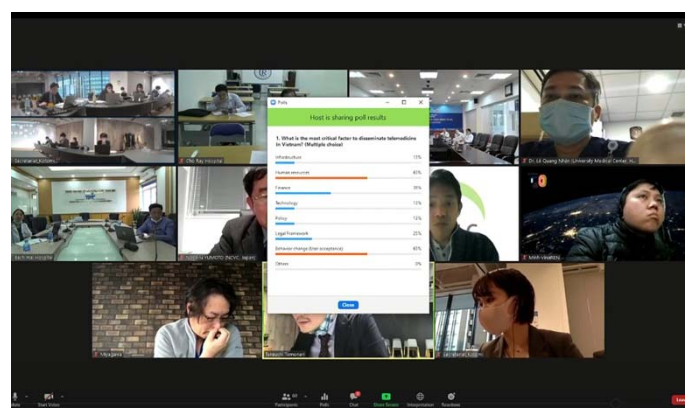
Polls

Host is sharing poll results

1. What is the most critical factor to disseminate telemedicine in Vietnam? (Multiple choice)

Infrastructure 15%

Human resources 65%

Finance 39%

Technology 15%

Policy 12%

Legal framework 23%

Behavior change (User acceptance) 65%

Others 0%

Close

Secretariat_Kuzume

Cho Ray Hospital

Dr. Le Quang Nhan (University Medical Center, H...

Bach mai Hospital

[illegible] (NCVC, Japan)

MAH-VietNam

Miyagawa

Takeuchi Tomonari

Secretariat_Kuzume

Participants

Polls

Chat

Share Screen

Interpretation

Reactions

Leave